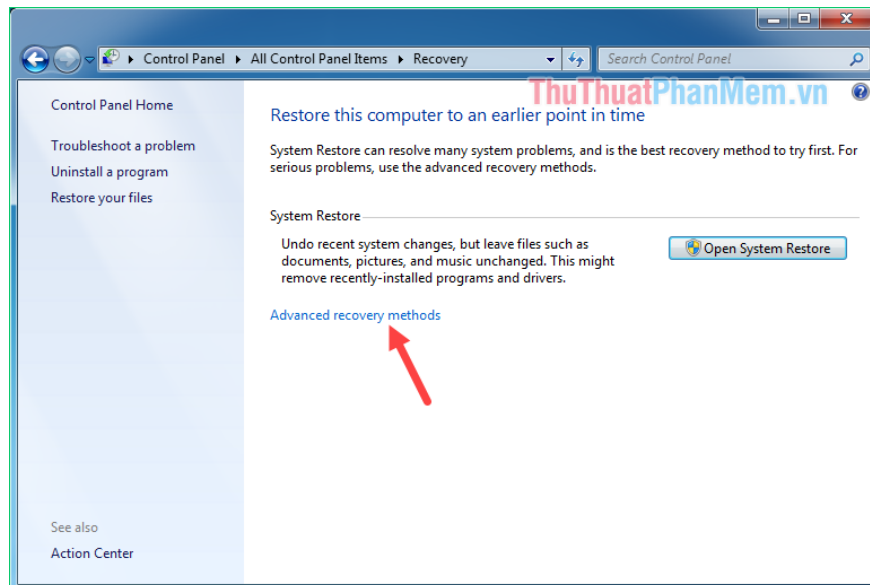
Control Panel ▸ All Control Panel Items ▸ Recovery

Search Control Panel

ThuThuatPhanMem.vn

Control Panel Home

Troubleshoot a problem

Uninstall a program

Restore your files

See also

Action Center

Restore this computer to an earlier point in time

System Restore can resolve many system problems, and is the best recovery method to try first. For serious problems, use the advanced recovery methods.

System Restore

Undo recent system changes, but leave files such as documents, pictures, and music unchanged. This might remove recently-installed programs and drivers.

Open System Restore

Advanced recovery methods